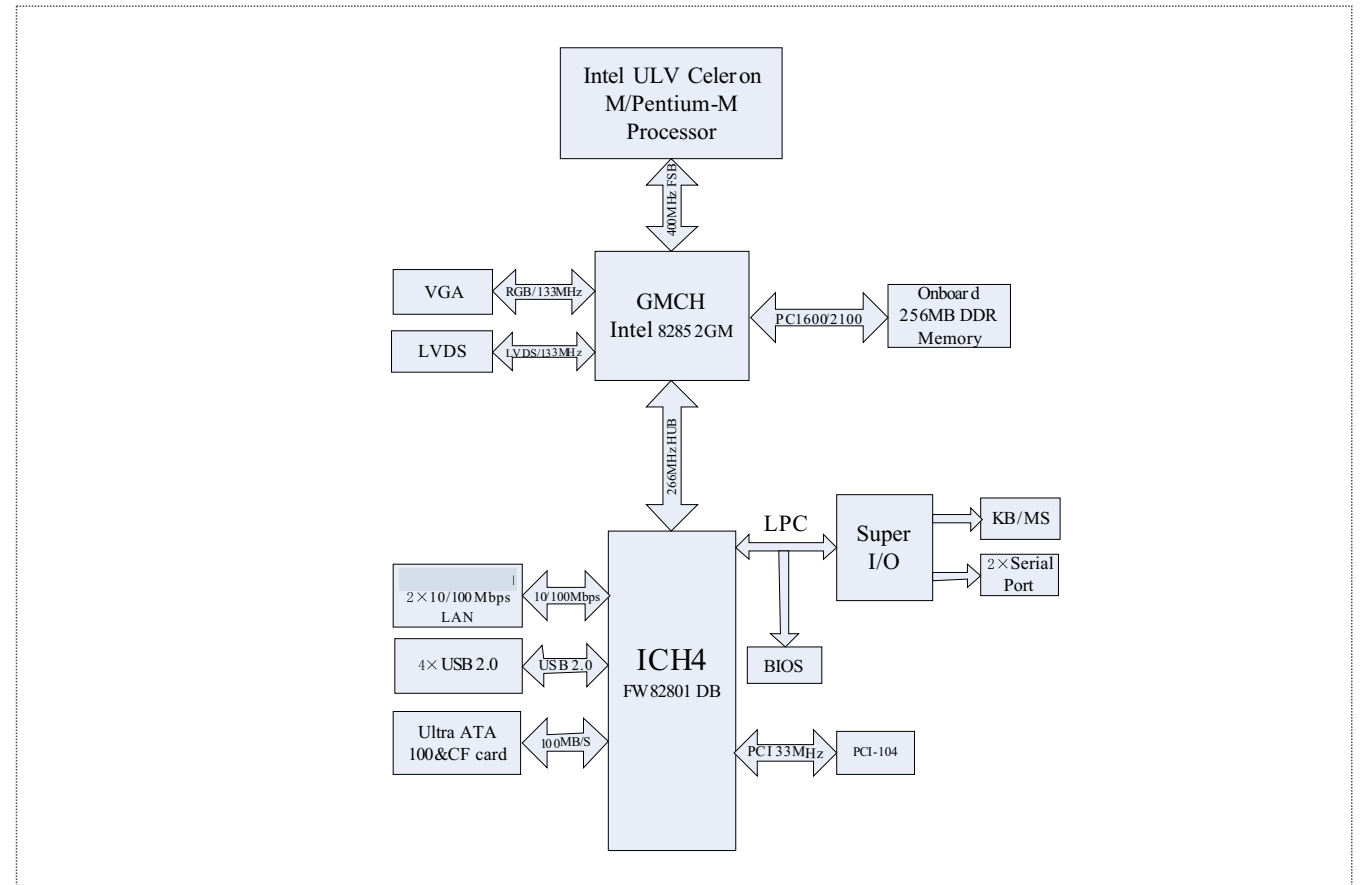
Intel ULV Celeron M/Pentium-M Processor

400MHz FSB

VGA

RGB/133MHz

GMCH Intel 82852GM

PC1600/2100

Onboard 256MB DDR Memory

LVDS

LVDS/133MHz

266MHz HUB

LPC

Super I/O

KB/MS

2×Serial Port

2×10/100 Mbps LAN

10/100Mbps

ICH4 FW82801 DB

BIOS

4× USB 2.0

USB 2.0

Ultra ATA 100&CF card

100MB/S

PCI 33MHz

PCI-104